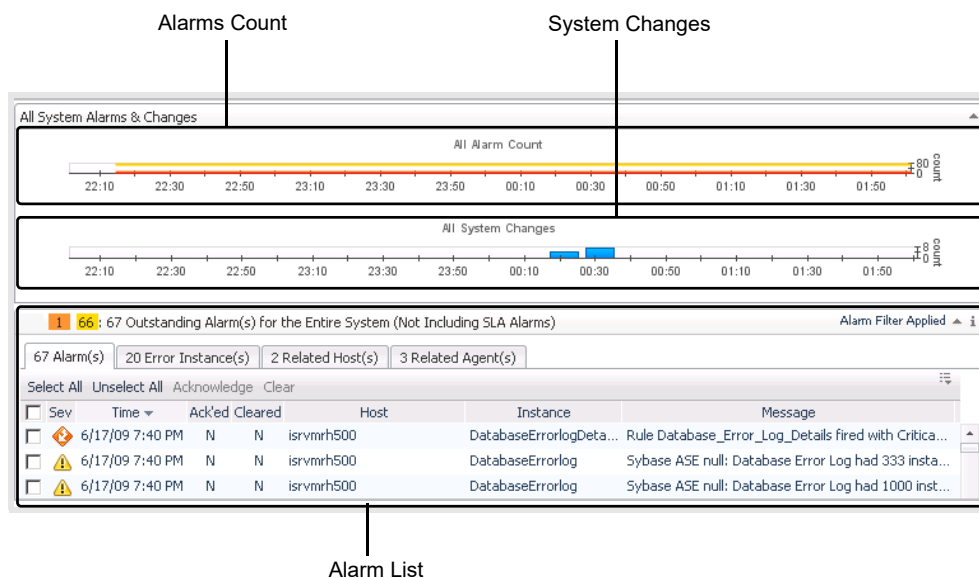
Alarms Count

System Changes

All System Alarms & Changes

All Alarm Count

80
0
count

22:10 22:30 22:50 23:10 23:30 23:50 00:10 00:30 00:50 01:10 01:30 01:50

All System Changes

8
0
count

22:10 22:30 22:50 23:10 23:30 23:50 00:10 00:30 00:50 01:10 01:30 01:50

1 66 : 67 Outstanding Alarm(s) for the Entire System (Not Including SLA Alarms)

Alarm Filter Applied

67 Alarm(s) | 20 Error Instance(s) | 2 Related Host(s) | 3 Related Agent(s)

Select All Unselect All Acknowledge Clear

| | Sev | Time | Ack'ed | Cleared | Host | Instance | Message |
|---|---|---|---|---|---|---|---|
| | | 6/17/09 7:40 PM | N | N | isrvmrh500 | DatabaseErrorlogDeta... | Rule Database_Error_Log_Details fired with Critica... |
| | | 6/17/09 7:40 PM | N | N | isrvmrh500 | DatabaseErrorlog | Sybase ASE null: Database Error Log had 333 insta... |
| | | 6/17/09 7:40 PM | N | N | isrvmrh500 | DatabaseErrorlog | Sybase ASE null: Database Error Log had 1000 inst... |

Alarm List